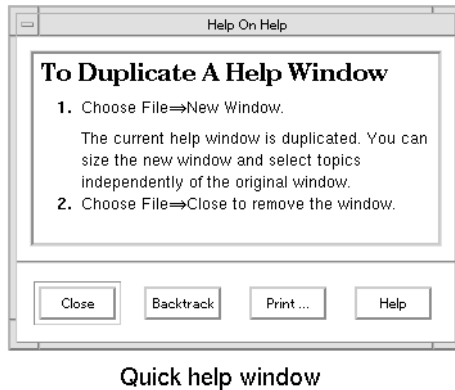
Help On Help

To Duplicate A Help Window

1. Choose File⇒New Window.

The current help window is duplicated. You can size the new window and select topics independently of the original window.

2. Choose File⇒Close to remove the window.

Close

Backtrack

Print ...

Help

Quick help window